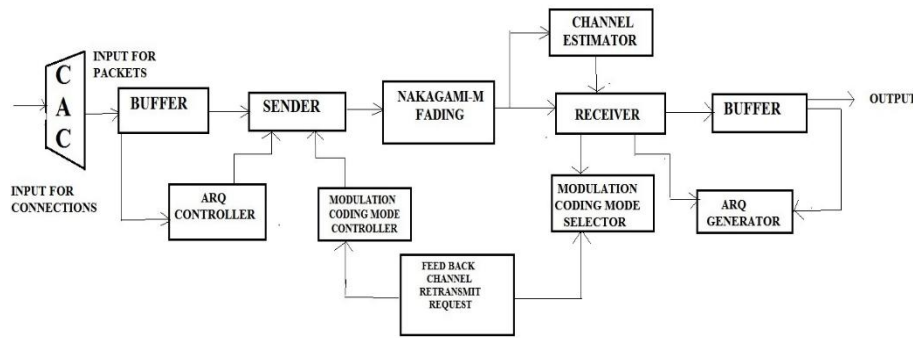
C
A
C

INPUT FOR PACKETS

INPUT FOR CONNECTIONS

BUFFER

SENDER

NAKAGAMI-M FADING

CHANNEL ESTIMATOR

RECEIVER

BUFFER

OUTPUT

ARQ CONTROLLER

MODULATION CODING MODE CONTROLLER

MODULATION CODING MODE SELECTOR

ARQ GENERATOR

FEED BACK CHANNEL RETRANSMIT REQUEST